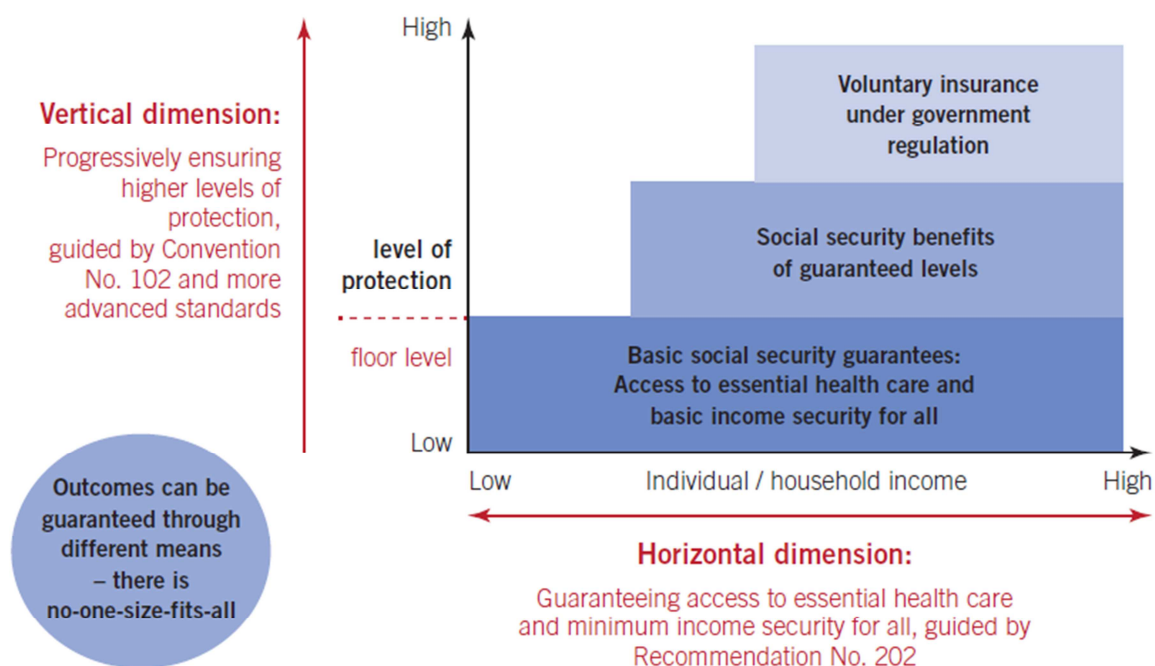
Vertical dimension:
Progressively ensuring higher levels of protection, guided by Convention No. 102 and more advanced standards

High

level of protection

floor level

Low

Voluntary insurance under government regulation

Social security benefits of guaranteed levels

Basic social security guarantees: Access to essential health care and basic income security for all

Low

Individual / household income

High

Outcomes can be guaranteed through different means – there is no-one-size-fits-all

Horizontal dimension:
Guaranteeing access to essential health care and minimum income security for all, guided by Recommendation No. 202